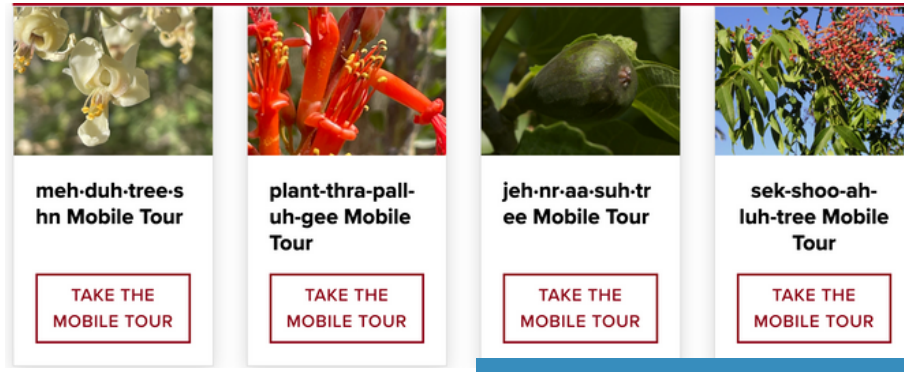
meh·duh·tree·shn Mobile Tour

TAKE THE MOBILE TOUR

plant-thra-pall-uh-gee Mobile Tour

TAKE THE MOBILE TOUR

jeh·nr·aa·suh·tree Mobile Tour

TAKE THE MOBILE TOUR

sek-shoo-ah-luh-tree Mobile Tour

TAKE THE MOBILE TOUR